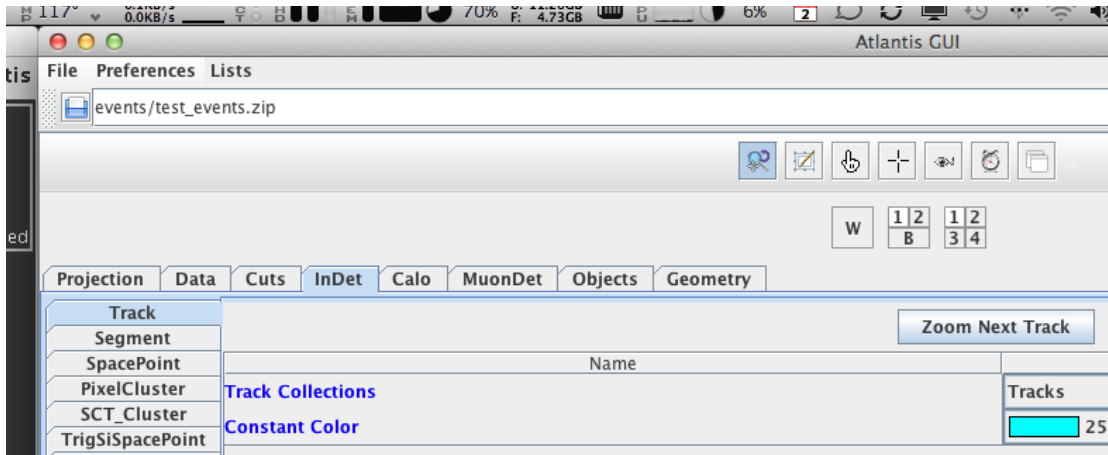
117° 0.0KB/s 70% F: 4.73GB 6% 2

Atlantis GUI

tis

File Preferences Lists

events/test_events.zip

ed

W

| 1 | 2 |
|---|---|
| B | |

| 1 | 2 |
|---|---|
| 3 | 4 |

Projection Data Cuts InDet Calo MuonDet Objects Geometry

Track
Segment
SpacePoint
PixelCluster
SCT_Cluster
TrigSiSpacePoint

Zoom Next Track

Name

Track Collections

Constant Color

Tracks

25